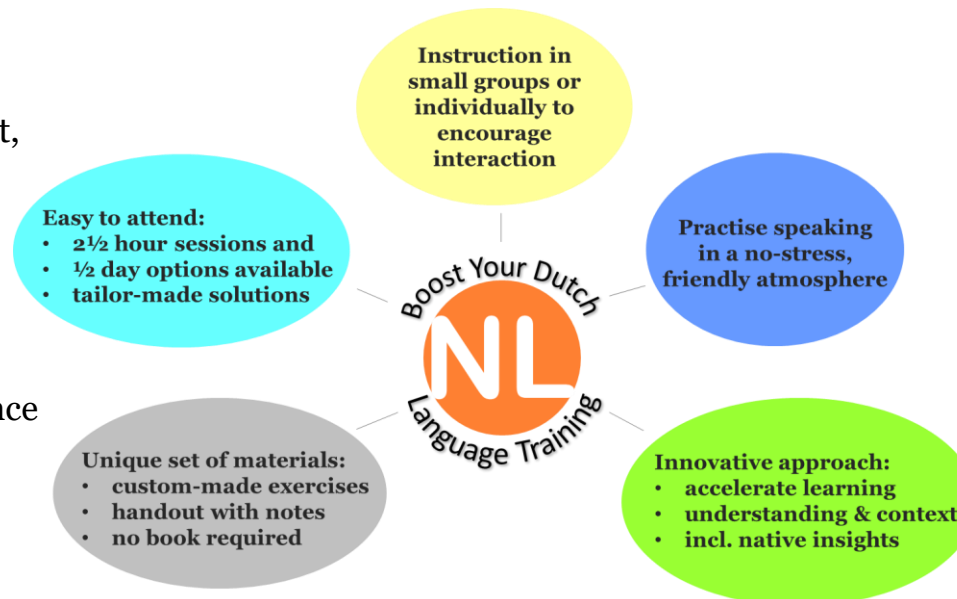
t,

nce

Instruction in small groups or individually to encourage interaction

Easy to attend:
• 2½ hour sessions and
• ½ day options available
• tailor-made solutions

Practise speaking in a no-stress, friendly atmosphere

Boost Your Dutch

NL

Language Training

Unique set of materials:
• custom-made exercises
• handout with notes
• no book required

Innovative approach:
• accelerate learning
• understanding & context
• incl. native insights